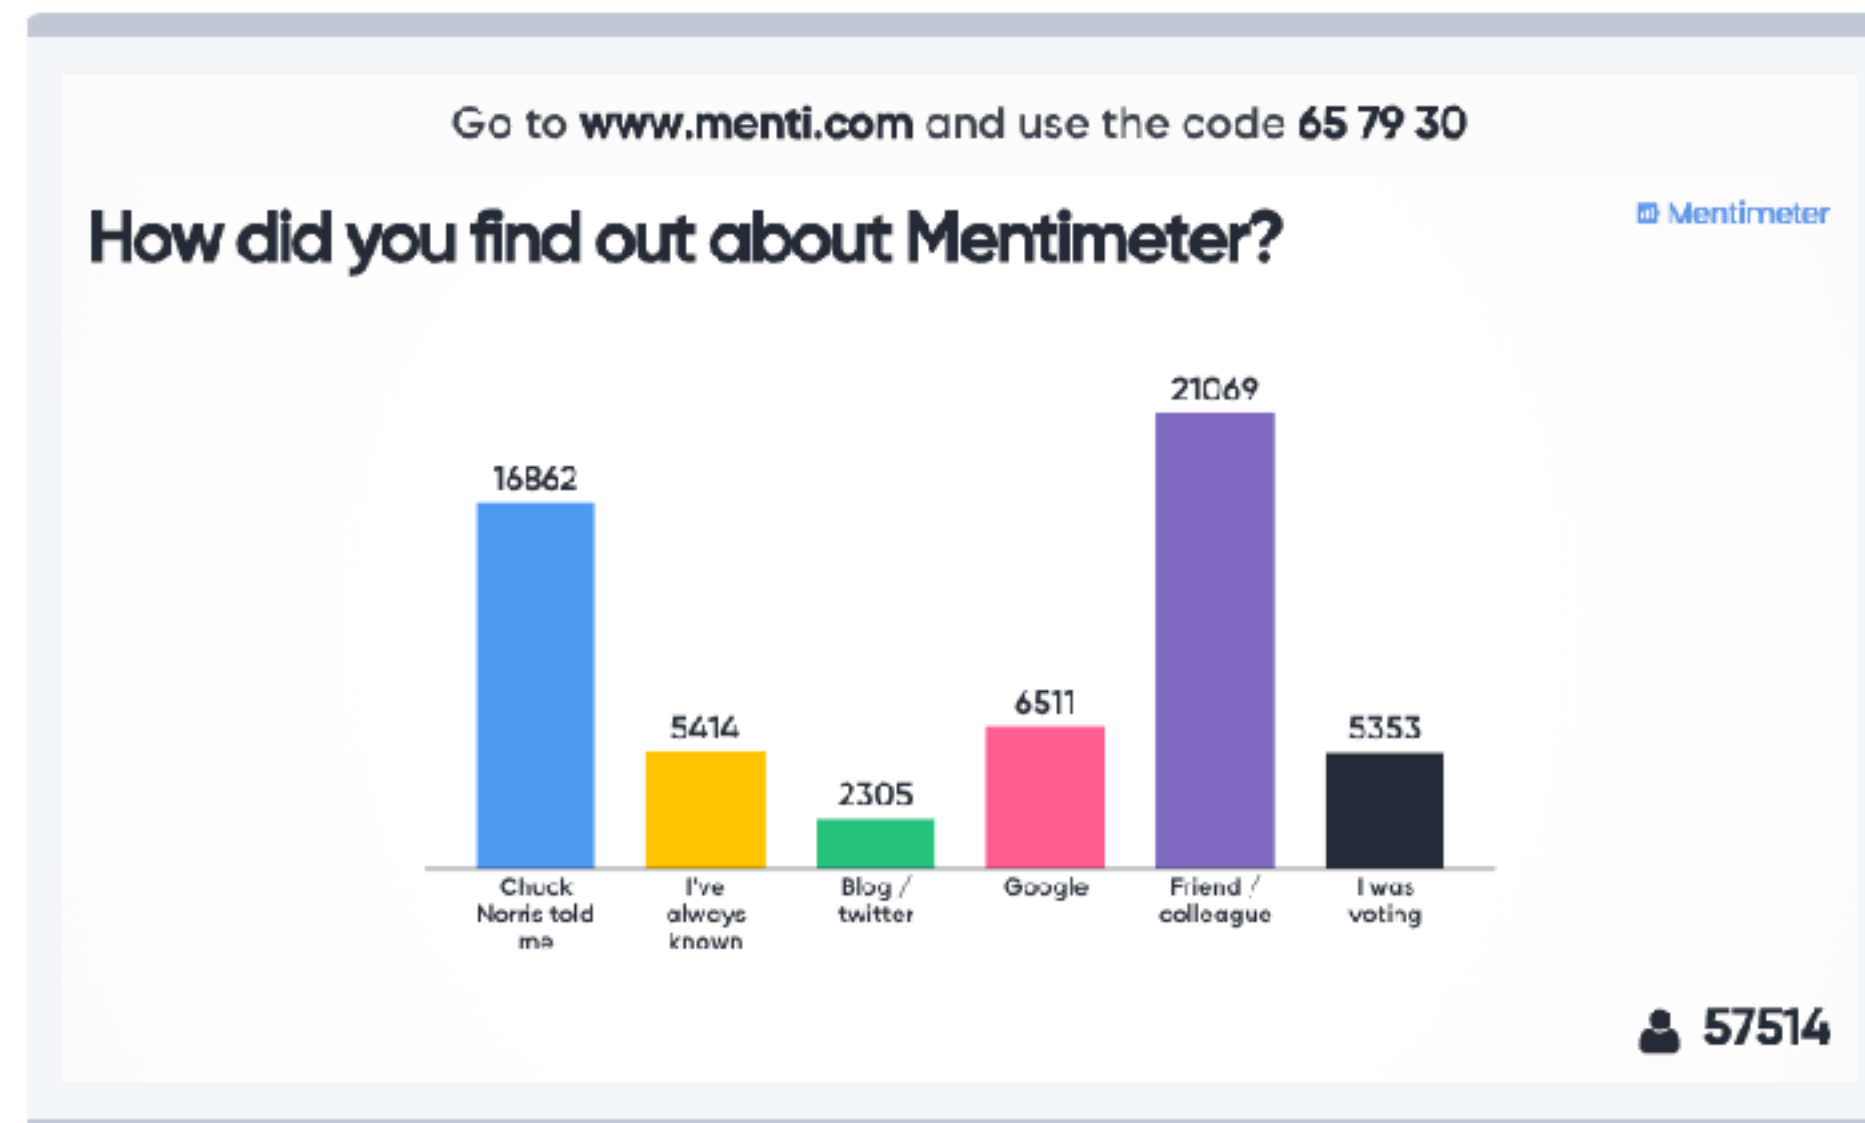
Go to **www.menti.com** and use the code **65 79 30**

How did you find out about Mentimeter?

Mentimeter

16862
Chuck Norris told me

5414
I've always known

2305
Blog / twitter

6511
Google

21069
Friend / colleague

5353
I was voting

57514